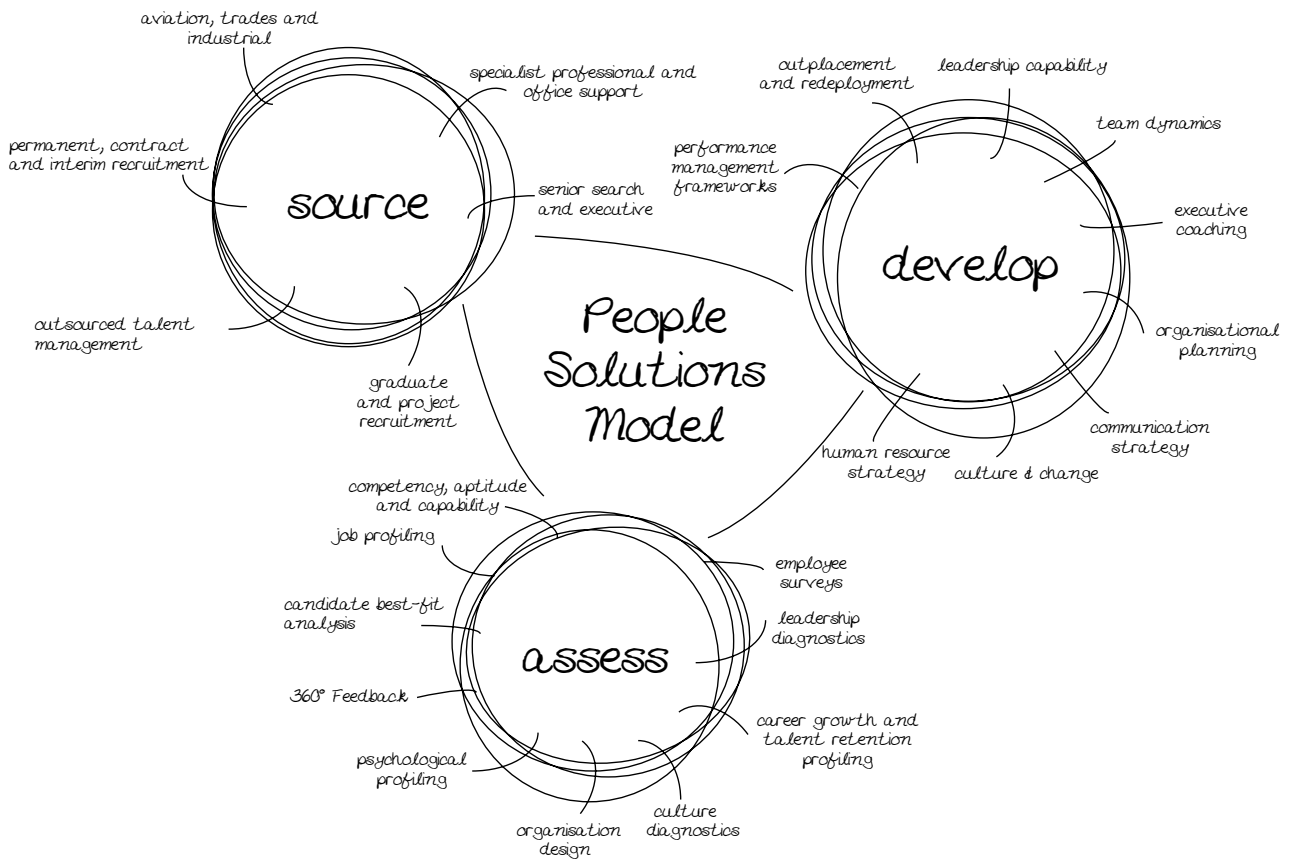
aviation, trades and industrial

specialist professional and office support

permanent, contract and interim recruitment

source

senior search and executive

outsourced talent management

graduate and project recruitment

outplacement and redeployment

leadership capability

team dynamics

performance management frameworks

develop

executive coaching

organisational planning

communication strategy

culture & change

human resource strategy

People Solutions Model

competency, aptitude and capability

job profiling

employee surveys

candidate best-fit analysis

leadership diagnostics

assess

360° Feedback

career growth and talent retention profiling

psychological profiling

culture diagnostics

organisation design